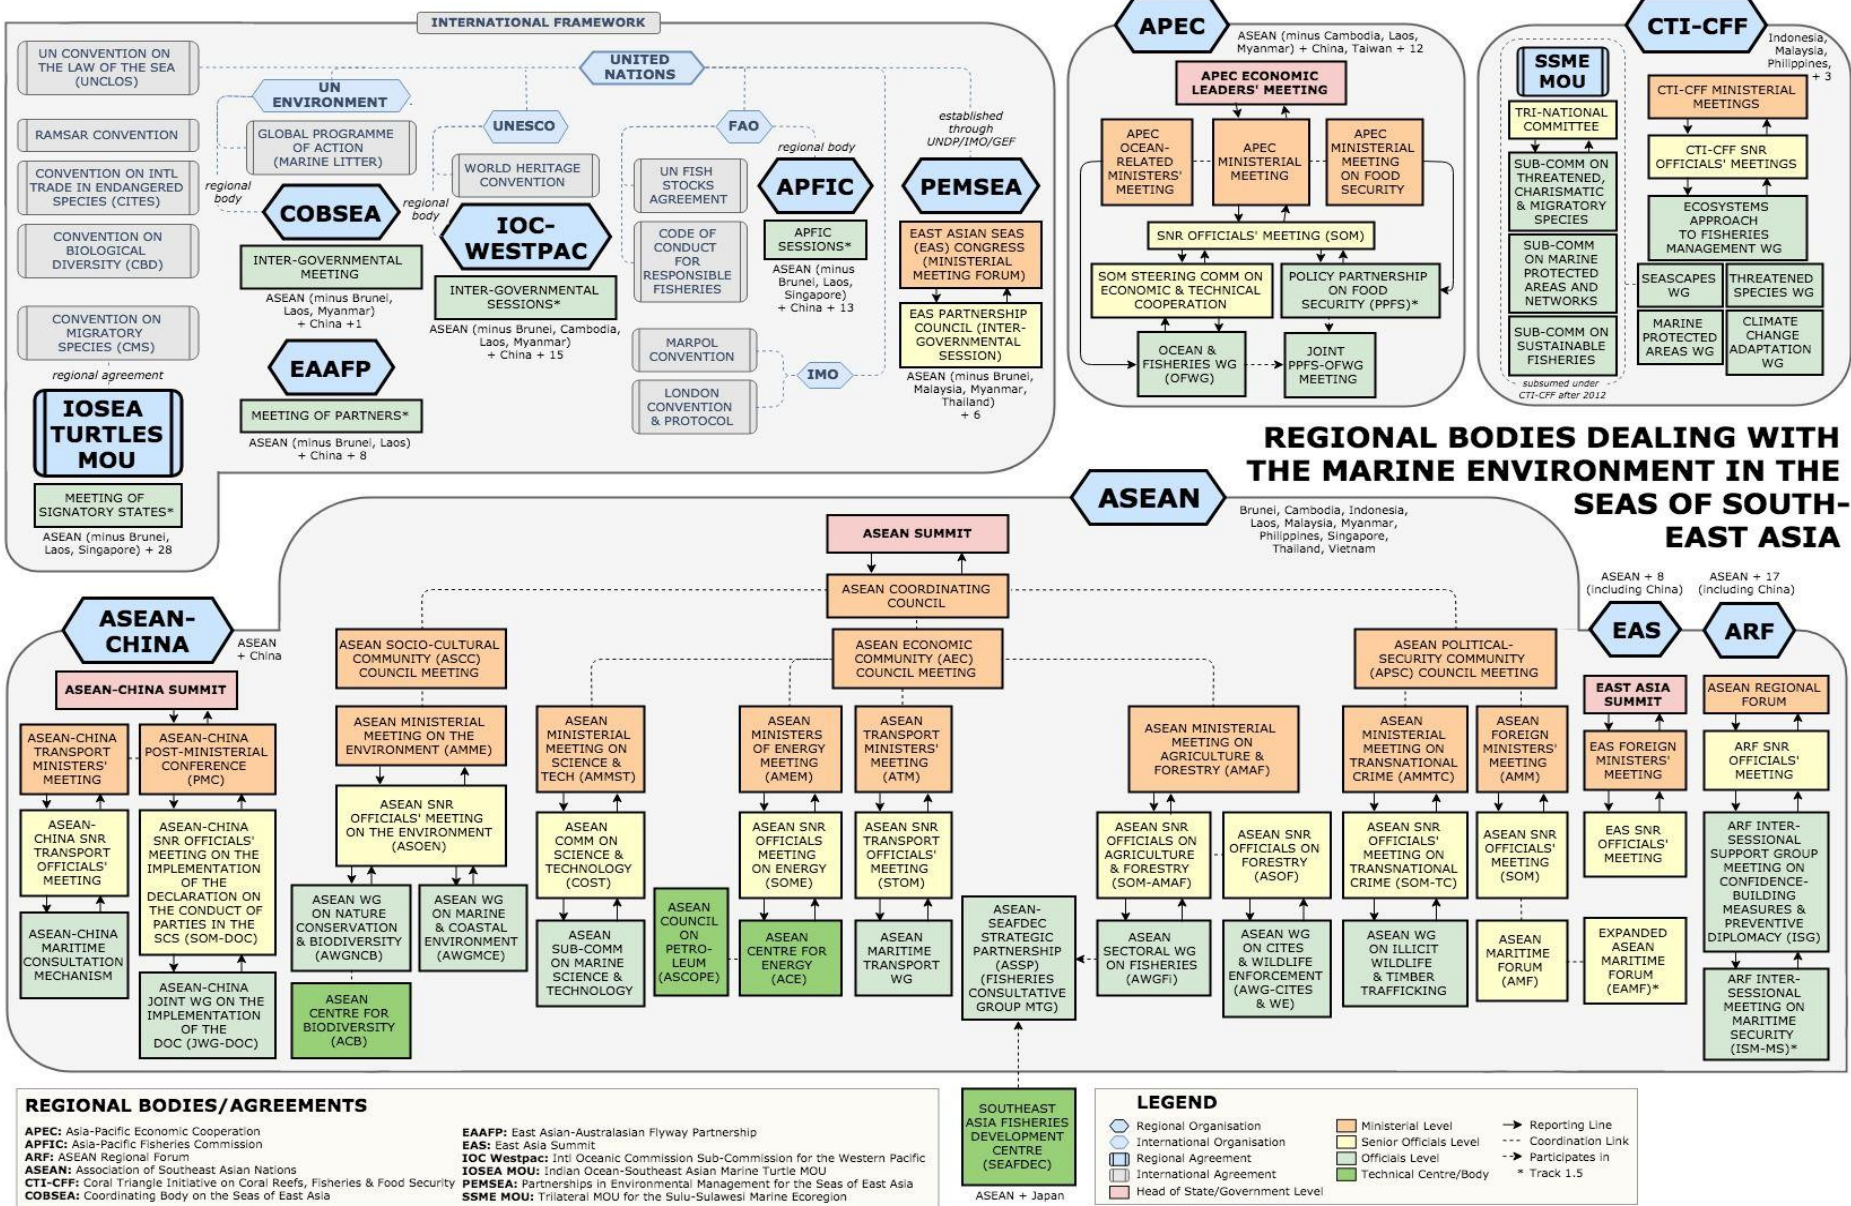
INTERNATIONAL FRAMEWORK

UN CONVENTION ON THE LAW OF THE SEA (UNCLOS)

UNITED NATIONS

UN ENVIRONMENT

GLOBAL PROGRAMME OF ACTION (MARINE LITTER)

RAMSAR CONVENTION

CONVENTION ON INTL TRADE IN ENDANGERED SPECIES (CITES)

CONVENTION ON BIOLOGICAL DIVERSITY (CBD)

CONVENTION ON MIGRATORY SPECIES (CMS)

regional agreement

IOSEA TURTLES MOU

MEETING OF SIGNATORY STATES*

ASEAN (minus Brunei, Laos, Singapore) + 28

regional body

COBSEA

INTER-GOVERNMENTAL MEETING

ASEAN (minus Brunei, Laos, Myanmar) + China +1

EAAFP

MEETING OF PARTNERS*

ASEAN (minus Brunei, Laos) + China + 8

UNESCO

WORLD HERITAGE CONVENTION

regional body

IOC-WESTPAC

INTER-GOVERNMENTAL SESSIONS*

ASEAN (minus Brunei, Cambodia, Laos, Myanmar) + China + 15

FAO

UN FISH STOCKS AGREEMENT

CODE OF CONDUCT FOR RESPONSIBLE FISHERIES

regional body

APFIC

APFIC SESSIONS*

ASEAN (minus Brunei, Laos, Singapore) + China + 13

MARPOL CONVENTION

LONDON CONVENTION & PROTOCOL

IMO

established through UNDP/IMO/GEF

PEMSEA

EAST ASIAN SEAS (EAS) CONGRESS (MINISTERIAL MEETING FORUM)

EAS PARTNERSHIP COUNCIL (INTER-GOVERNMENTAL SESSION)

ASEAN (minus Brunei, Malaysia, Myanmar, Thailand) + 6

APEC

ASEAN (minus Cambodia, Laos, Myanmar) + China, Taiwan + 12

APEC ECONOMIC LEADERS' MEETING

APEC OCEAN-RELATED MINISTERS' MEETING

APEC MINISTERIAL MEETING

APEC MINISTERIAL MEETING ON FOOD SECURITY

SNR OFFICIALS' MEETING (SOM)

SOM STEERING COMM ON ECONOMIC & TECHNICAL COOPERATION

POLICY PARTNERSHIP ON FOOD SECURITY (PPFS)*

OCEAN & FISHERIES WG (OFWG)

JOINT PPFS-OFWG MEETING

CTI-CFF

Indonesia, Malaysia, Philippines, + 3

SSME MOU

TRI-NATIONAL COMMITTEE

SUB-COMM ON THREATENED, CHARISMATIC & MIGRATORY SPECIES

SUB-COMM ON MARINE PROTECTED AREAS AND NETWORKS

SUB-COMM ON SUSTAINABLE FISHERIES

subsumed under CTI-CFF after 2012

CTI-CFF MINISTERIAL MEETINGS

CTI-CFF SNR OFFICIALS' MEETINGS

ECOSYSTEMS APPROACH TO FISHERIES MANAGEMENT WG

SEASCAPES WG

THREATENED SPECIES WG

MARINE PROTECTED AREAS WG

CLIMATE CHANGE ADAPTATION WG

REGIONAL BODIES DEALING WITH THE MARINE ENVIRONMENT IN THE SEAS OF SOUTH-EAST ASIA

ASEAN

Brunei, Cambodia, Indonesia, Laos, Malaysia, Myanmar, Philippines, Singapore, Thailand, Vietnam

ASEAN SUMMIT

ASEAN COORDINATING COUNCIL

ASEAN + 8 (including China)

ASEAN + 17 (including China)

EAS

ARF

ASEAN-CHINA

ASEAN + China

ASEAN-CHINA SUMMIT

ASEAN-CHINA TRANSPORT MINISTERS' MEETING

ASEAN-CHINA POST-MINISTERIAL CONFERENCE (PMC)

ASEAN-CHINA SNR TRANSPORT OFFICIALS' MEETING

ASEAN-CHINA SNR OFFICIALS' MEETING ON THE IMPLEMENTATION OF THE DECLARATION ON THE CONDUCT OF PARTIES IN THE SCS (SOM-DOC)

ASEAN-CHINA MARITIME CONSULTATION MECHANISM

ASEAN-CHINA JOINT WG ON THE IMPLEMENTATION OF THE DOC (JWG-DOC)

ASEAN SOCIO-CULTURAL COMMUNITY (ASCC) COUNCIL MEETING

ASEAN MINISTERIAL MEETING ON THE ENVIRONMENT (AMME)

ASEAN SNR OFFICIALS' MEETING ON THE ENVIRONMENT (ASOEN)

ASEAN WG ON NATURE CONSERVATION & BIODIVERSITY (AWGNCB)

ASEAN WG ON MARINE & COASTAL ENVIRONMENT (AWGMCE)

ASEAN CENTRE FOR BIODIVERSITY (ACB)

ASEAN ECONOMIC COMMUNITY (AEC) COUNCIL MEETING

ASEAN MINISTERIAL MEETING ON SCIENCE & TECH (AMMST)

ASEAN COMM ON SCIENCE & TECHNOLOGY (COST)

ASEAN SUB-COMM ON MARINE SCIENCE & TECHNOLOGY

ASEAN COUNCIL ON PETRO-LEUM (ASCOPE)

ASEAN MINISTERS OF ENERGY MEETING (AMEM)

ASEAN SNR OFFICIALS MEETING ON ENERGY (SOME)

ASEAN CENTRE FOR ENERGY (ACE)

ASEAN TRANSPORT MINISTERS' MEETING (ATM)

ASEAN SNR TRANSPORT OFFICIALS' MEETING (STOM)

ASEAN MARITIME TRANSPORT WG

ASEAN-SEAFDEC STRATEGIC PARTNERSHIP (ASSP) (FISHERIES CONSULTATIVE GROUP MTG)

ASEAN MINISTERIAL MEETING ON AGRICULTURE & FORESTRY (AMAF)

ASEAN SNR OFFICIALS ON AGRICULTURE & FORESTRY (SOM-AMAF)

ASEAN SNR OFFICIALS ON FORESTRY (ASOF)

ASEAN SECTORAL WG ON FISHERIES (AWGFi)

ASEAN WG ON CITES & WILDLIFE ENFORCEMENT (AWG-CITES & WE)

ASEAN POLITICAL-SECURITY COMMUNITY (APSC) COUNCIL MEETING

ASEAN MINISTERIAL MEETING ON TRANSNATIONAL CRIME (AMMTC)

ASEAN SNR OFFICIALS' MEETING ON TRANSNATIONAL CRIME (SOM-TC)

ASEAN WG ON ILLICIT WILDLIFE & TIMBER TRAFFICKING

ASEAN FOREIGN MINISTERS' MEETING (AMM)

ASEAN SNR OFFICIALS' MEETING (SOM)

ASEAN MARITIME FORUM (AMF)

EAST ASIA SUMMIT

EAS FOREIGN MINISTERS' MEETING

EAS SNR OFFICIALS' MEETING

EXPANDED ASEAN MARITIME FORUM (EAMF)*

ASEAN REGIONAL FORUM

ARF SNR OFFICIALS' MEETING

ARF INTER-SESSIONAL SUPPORT GROUP MEETING ON CONFIDENCE-BUILDING MEASURES & PREVENTIVE DIPLOMACY (ISG)

ARF INTER-SESSIONAL MEETING ON MARITIME SECURITY (ISM-MS)*

SOUTHEAST ASIA FISHERIES DEVELOPMENT CENTRE (SEAFDEC)

ASEAN + Japan

REGIONAL BODIES/AGREEMENTS

APEC: Asia-Pacific Economic Cooperation
APFIC: Asia-Pacific Fisheries Commission
ARF: ASEAN Regional Forum
ASEAN: Association of Southeast Asian Nations
CTI-CFF: Coral Triangle Initiative on Coral Reefs, Fisheries & Food Security
COBSEA: Coordinating Body on the Seas of East Asia
EAAFP: East Asian-Australasian Flyway Partnership
EAS: East Asia Summit
IOC Westpac: Intl Oceanic Commission Sub-Commission for the Western Pacific
IOSEA MOU: Indian Ocean-Southeast Asian Marine Turtle MOU
PEMSEA: Partnerships in Environmental Management for the Seas of East Asia
SSME MOU: Trilateral MOU for the Sulu-Sulawesi Marine Ecoregion

LEGEND

Regional Organisation
International Organisation
Regional Agreement
International Agreement
Head of State/Government Level
Ministerial Level
Senior Officials Level
Officials Level
Technical Centre/Body
Reporting Line
Coordination Link
Participates in
* Track 1.5